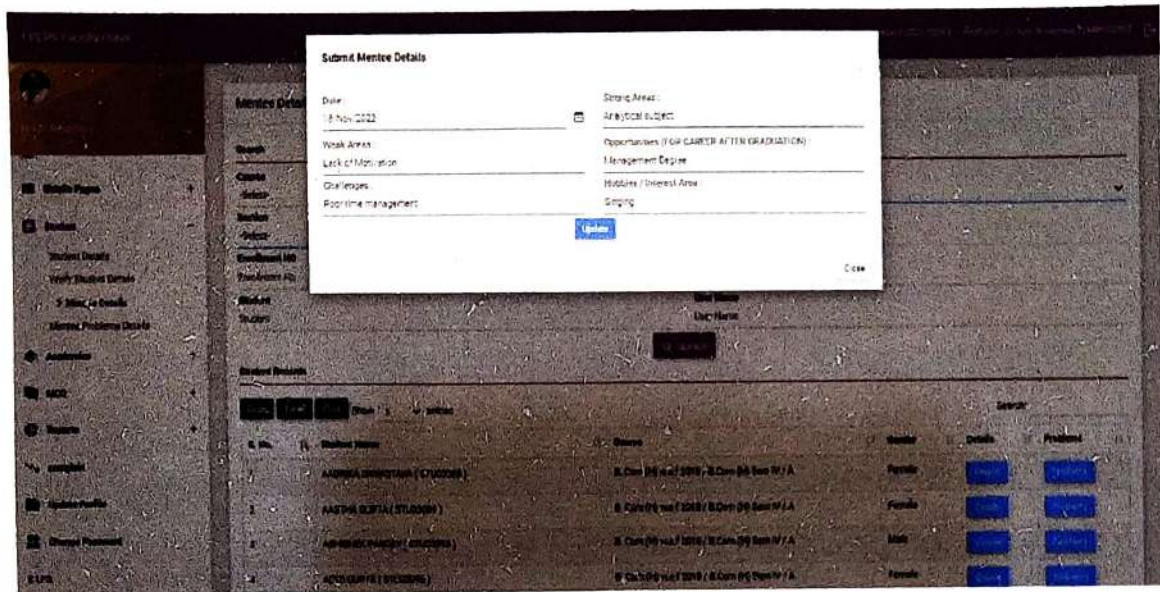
Submit Mentee Details

Date
18 Nov 2022

Strong Areas :
Analytical subject

Weak Areas
Lack of Motivation

Opportunities (FOR CAREER AFTER GRADUATION)
Management Degree

Challenges
Poor time management

Hobbies / Interest Area
Singing

Update

Close

Mentee Det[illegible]

Search

Course
-Select-

Section
-Select-

Enrollment No

Student

User Name

Student Records

Show

Search:

S. No. | Student Name | Course | Gender | Details | Problems

Student Details
Verify Student Details
Mentee Details
Mentee Problems Details

Academics

Update Profile

Change Password

Logout